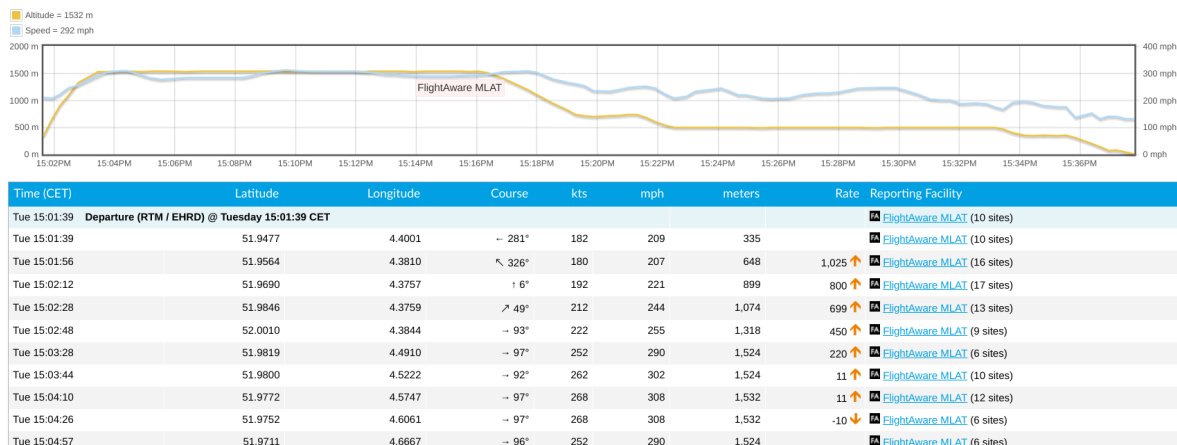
Altitude = 1532 m
Speed = 292 mph

2000 m
1500 m
1000 m
500 m
0 m

400 mph
300 mph
200 mph
100 mph
0 mph

FlightAware MLAT

15:02PM 15:04PM 15:06PM 15:08PM 15:10PM 15:12PM 15:14PM 15:16PM 15:18PM 15:20PM 15:22PM 15:24PM 15:26PM 15:28PM 15:30PM 15:32PM 15:34PM 15:36PM

| Time (CET) | Latitude | Longitude | Course | kts | mph | meters | Rate | Reporting Facility |
|---|---|---|---|---|---|---|---|---|
| Tue 15:01:39 | Departure (RTM / EHRD) @ Tuesday 15:01:39 CET | | | | | | | FlightAware MLAT (10 sites) |
| Tue 15:01:39 | 51.9477 | 4.4001 | ← 281° | 182 | 209 | 335 | | FlightAware MLAT (10 sites) |
| Tue 15:01:56 | 51.9564 | 4.3810 | ↖ 326° | 180 | 207 | 648 | 1,025 | FlightAware MLAT (16 sites) |
| Tue 15:02:12 | 51.9690 | 4.3757 | ↑ 6° | 192 | 221 | 899 | 800 | FlightAware MLAT (17 sites) |
| Tue 15:02:28 | 51.9846 | 4.3759 | ↗ 49° | 212 | 244 | 1,074 | 699 | FlightAware MLAT (13 sites) |
| Tue 15:02:48 | 52.0010 | 4.3844 | → 93° | 222 | 255 | 1,318 | 450 | FlightAware MLAT (9 sites) |
| Tue 15:03:28 | 51.9819 | 4.4910 | → 97° | 252 | 290 | 1,524 | 220 | FlightAware MLAT (6 sites) |
| Tue 15:03:44 | 51.9800 | 4.5222 | → 92° | 262 | 302 | 1,524 | 11 | FlightAware MLAT (10 sites) |
| Tue 15:04:10 | 51.9772 | 4.5747 | → 97° | 268 | 308 | 1,532 | 11 | FlightAware MLAT (12 sites) |
| Tue 15:04:26 | 51.9752 | 4.6061 | → 97° | 268 | 308 | 1,532 | -10 | FlightAware MLAT (6 sites) |
| Tue 15:04:57 | 51.9711 | 4.6667 | → 96° | 252 | 290 | 1,524 | | FlightAware MLAT (6 sites) |